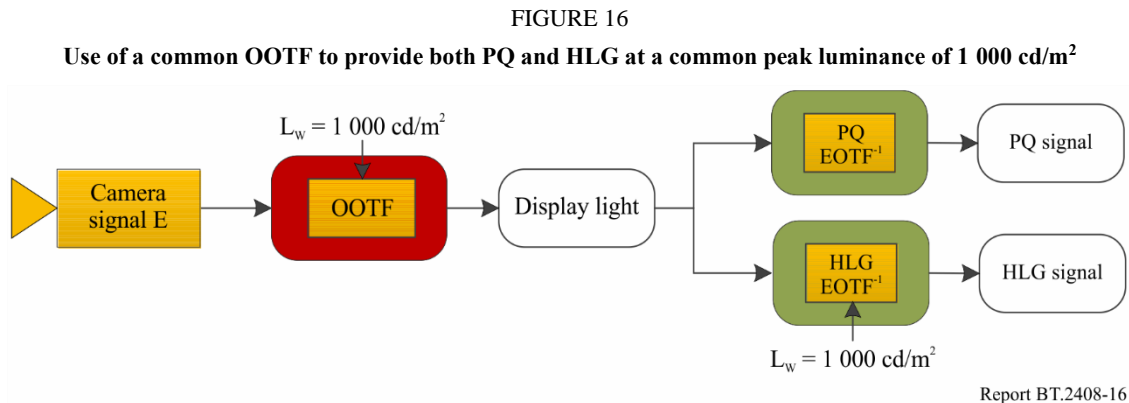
FIGURE 16

Use of a common OOTF to provide both PQ and HLG at a common peak luminance of 1 000 cd/m$^2$

$L_W$ = 1 000 cd/m$^2$

Camera signal E

OOTF

Display light

PQ EOTF$^{-1}$

PQ signal

HLG EOTF$^{-1}$

HLG signal

$L_W$ = 1 000 cd/m$^2$

Report BT.2408-16